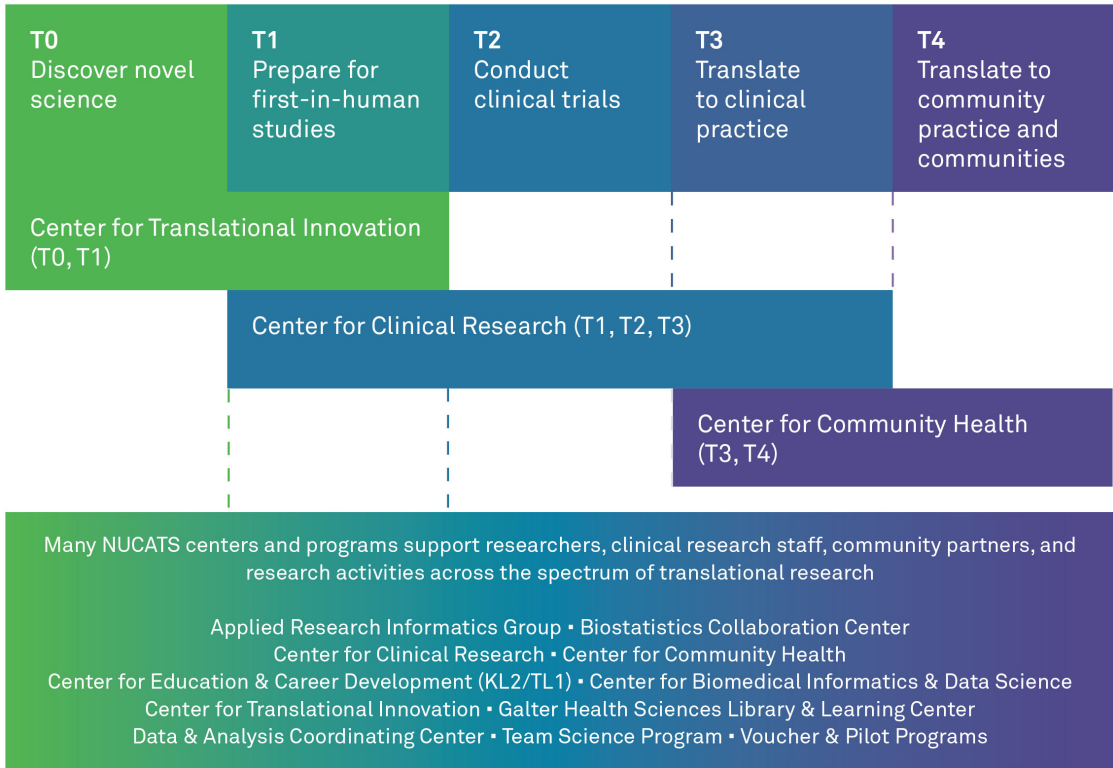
T0
Discover novel science

T1
Prepare for first-in-human studies

T2
Conduct clinical trials

T3
Translate to clinical practice

T4
Translate to community practice and communities

Center for Translational Innovation (T0, T1)

Center for Clinical Research (T1, T2, T3)

Center for Community Health (T3, T4)

Many NUCATS centers and programs support researchers, clinical research staff, community partners, and research activities across the spectrum of translational research

Applied Research Informatics Group ▪ Biostatistics Collaboration Center
Center for Clinical Research ▪ Center for Community Health
Center for Education & Career Development (KL2/TL1) ▪ Center for Biomedical Informatics & Data Science
Center for Translational Innovation ▪ Galter Health Sciences Library & Learning Center
Data & Analysis Coordinating Center ▪ Team Science Program ▪ Voucher & Pilot Programs